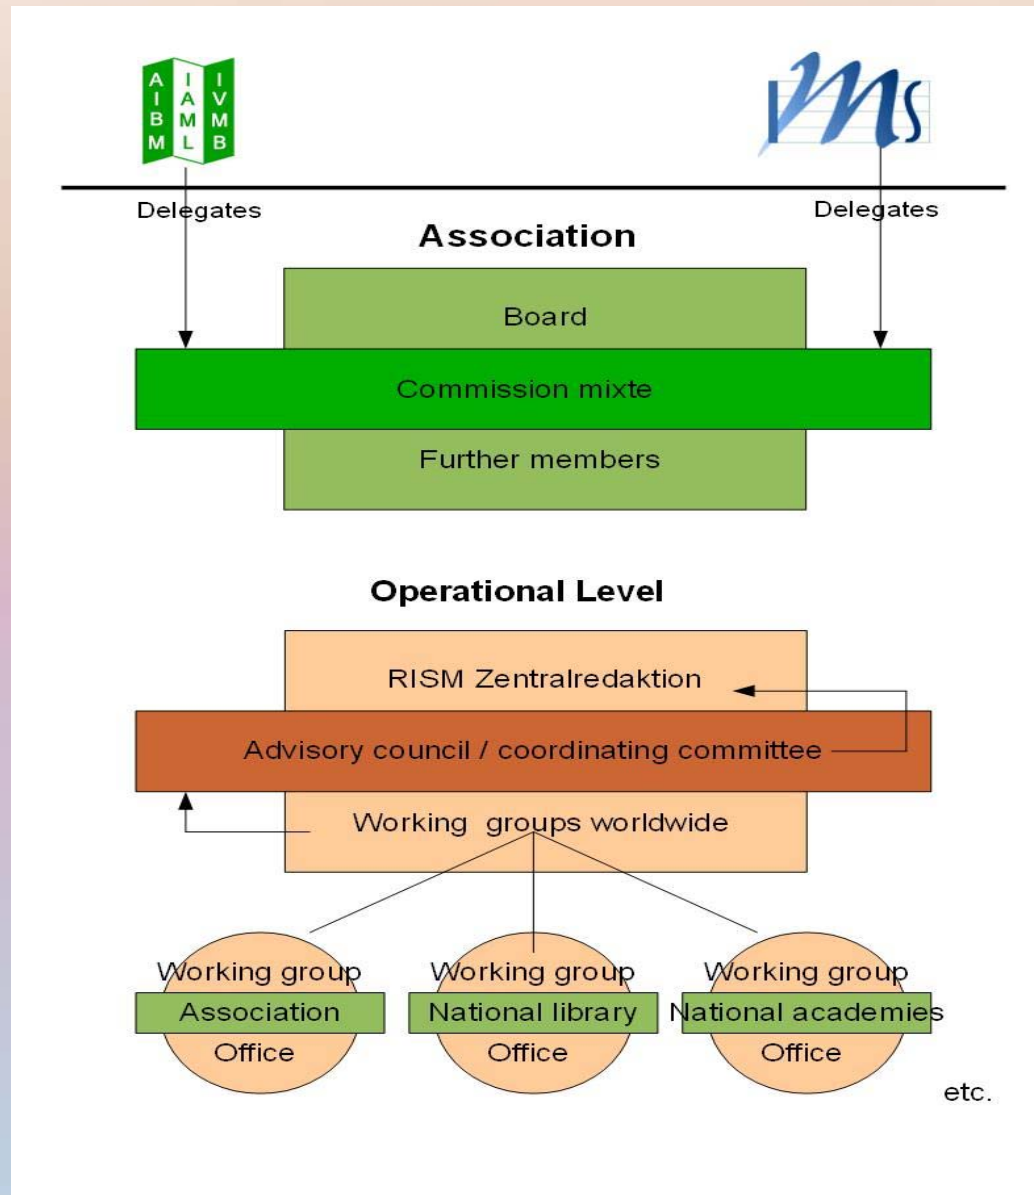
AIBM IAML IVMB

IMS

Delegates

Delegates

Association

Board

Commission mixte

Further members

Operational Level

RISM Zentralredaktion

Advisory council / coordinating committee

Working groups worldwide

Working group
Association
Office

Working group
National library
Office

Working group
National academies
Office

etc.